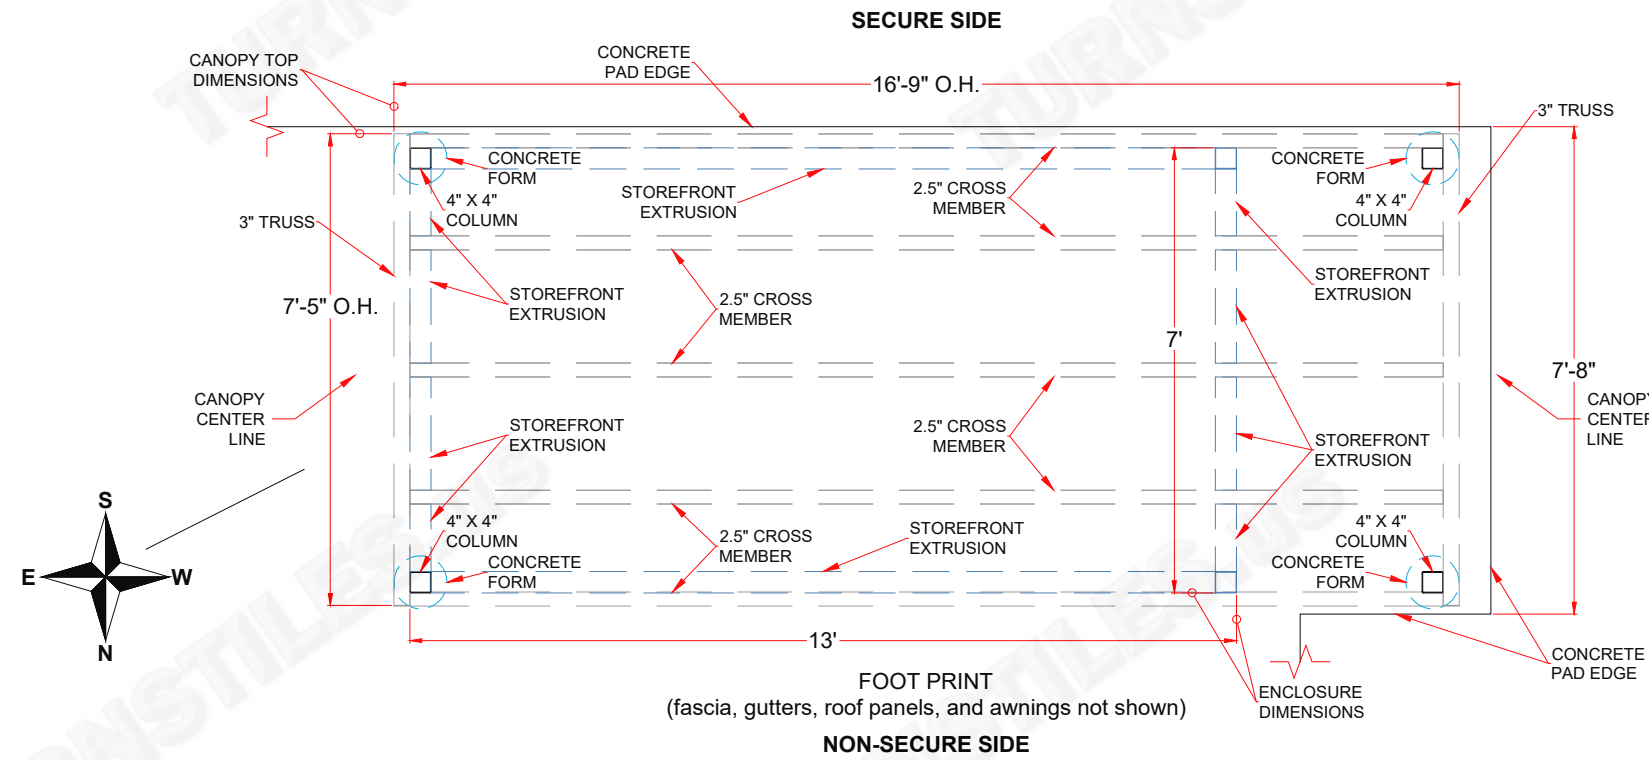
SECURE SIDE

CANOPY TOP DIMENSIONS

CONCRETE PAD EDGE

16'-9" O.H.

3" TRUSS

CONCRETE FORM

4" X 4" COLUMN

STOREFRONT EXTRUSION

2.5" CROSS MEMBER

CONCRETE FORM

4" X 4" COLUMN

3" TRUSS

STOREFRONT EXTRUSION

STOREFRONT EXTRUSION

2.5" CROSS MEMBER

7'-5" O.H.

7'

7'-8"

CANOPY CENTER LINE

CANOPY CENTER LINE

STOREFRONT EXTRUSION

2.5" CROSS MEMBER

STOREFRONT EXTRUSION

4" X 4" COLUMN

CONCRETE FORM

2.5" CROSS MEMBER

STOREFRONT EXTRUSION

4" X 4" COLUMN

CONCRETE FORM

S

E

W

N

13'

CONCRETE PAD EDGE

FOOT PRINT
(fascia, gutters, roof panels, and awnings not shown)

ENCLOSURE DIMENSIONS

NON-SECURE SIDE